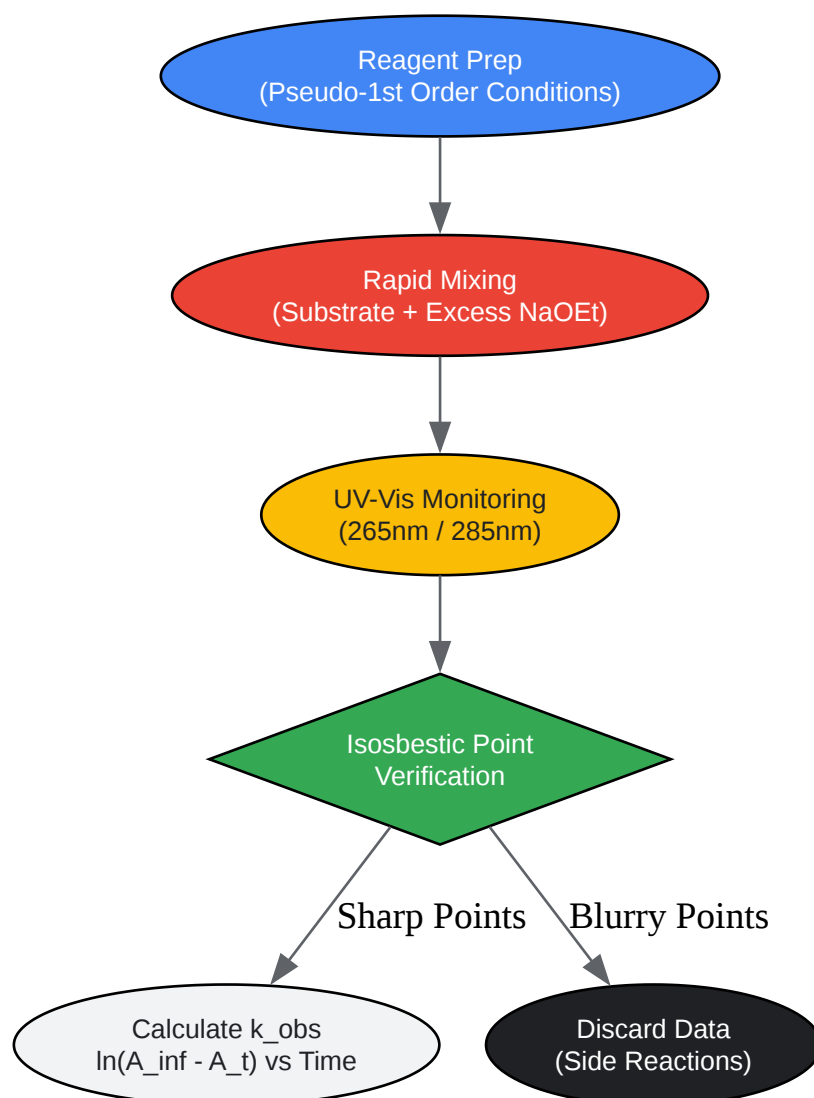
Reagent Prep
(Pseudo-1st Order Conditions)

Rapid Mixing
(Substrate + Excess NaOEt)

UV-Vis Monitoring
(265nm / 285nm)

Isosbestic Point
Verification

Sharp Points

Blurry Points

Calculate k_obs
ln(A_inf - A_t) vs Time

Discard Data
(Side Reactions)